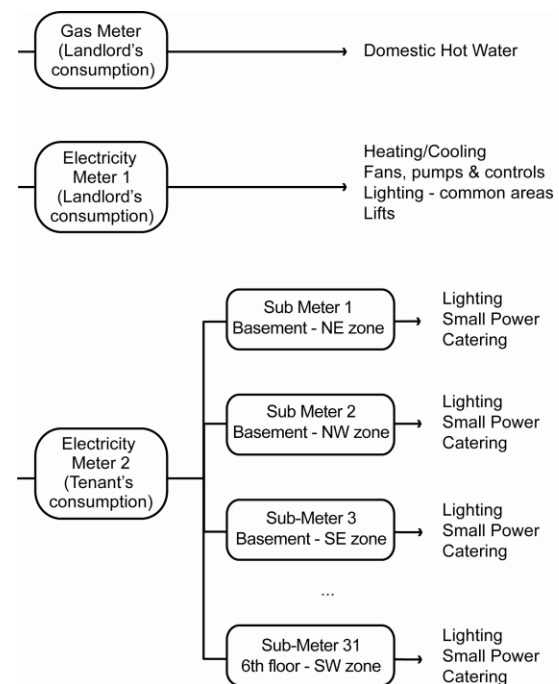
Gas Meter
(Landlord's consumption)

Domestic Hot Water

Electricity Meter 1
(Landlord's consumption)

Heating/Cooling
Fans, pumps & controls
Lighting - common areas
Lifts

Electricity Meter 2
(Tenant's consumption)

Sub Meter 1
Basement - NE zone

Lighting
Small Power
Catering

Sub Meter 2
Basement - NW zone

Lighting
Small Power
Catering

Sub-Meter 3
Basement - SE zone

Lighting
Small Power
Catering

...

Sub-Meter 31
6th floor - SW zone

Lighting
Small Power
Catering